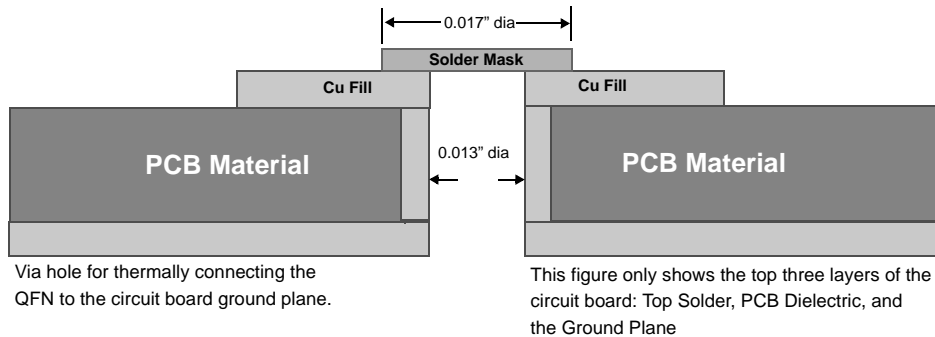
0.017" dia

Solder Mask

Cu Fill

Cu Fill

PCB Material

0.013" dia

PCB Material

Via hole for thermally connecting the QFN to the circuit board ground plane.

This figure only shows the top three layers of the circuit board: Top Solder, PCB Dielectric, and the Ground Plane